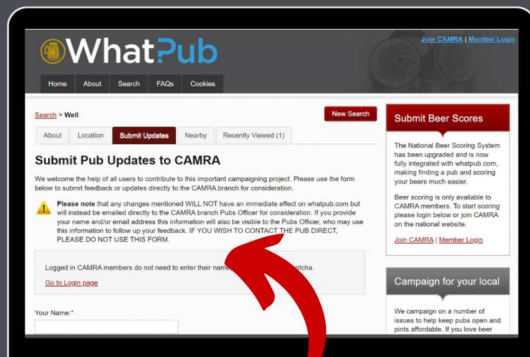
WhatPub

Join CAMRA | Member Login

Home About Search FAQs Cookies

Search > Well

New Search

About Location Submit Updates Nearby Recently Viewed (1)

Submit Pub Updates to CAMRA

We welcome the help of all users to contribute to this important campaigning project. Please use the form below to submit feedback or updates directly to the CAMRA branch for consideration.

Please note that any changes mentioned WILL NOT have an immediate effect on whatpub.com but will instead be emailed directly to the CAMRA branch Pubs Officer for consideration. If you provide your name and/or email address this information will also be visible to the Pubs Officer, who may use this information to follow up your feedback. IF YOU WISH TO CONTACT THE PUB DIRECT, PLEASE DO NOT USE THIS FORM.

Logged in CAMRA members do not need to enter their name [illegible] captcha.

Go to Login page

Your Name:*

Submit Beer Scores

The National Beer Scoring System has been upgraded and is now fully integrated with whatpub.com, making finding a pub and scoring your beers much easier.

Beer scoring is only available to CAMRA members. To start scoring please login below or join CAMRA on the national website.

Join CAMRA | Member Login

Campaign for your local

We campaign on a number of issues to help keep pubs open and pints affordable. If you love beer